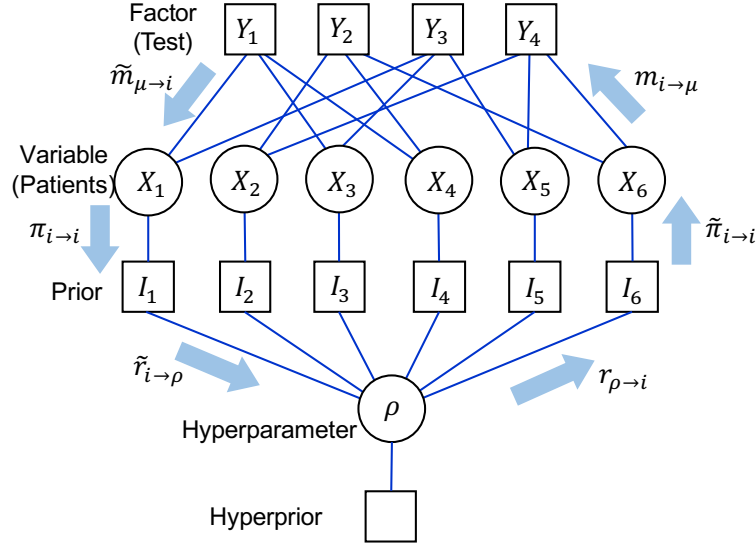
Factor (Test)

$Y_1$ $Y_2$ $Y_3$ $Y_4$

$\tilde{m}_{\mu\to i}$

$m_{i\to\mu}$

Variable (Patients)

$X_1$ $X_2$ $X_3$ $X_4$ $X_5$ $X_6$

$\pi_{i\to i}$

$\tilde{\pi}_{i\to i}$

Prior

$I_1$ $I_2$ $I_3$ $I_4$ $I_5$ $I_6$

$\tilde{r}_{i\to\rho}$

$r_{\rho\to i}$

$\rho$

Hyperparameter

Hyperprior